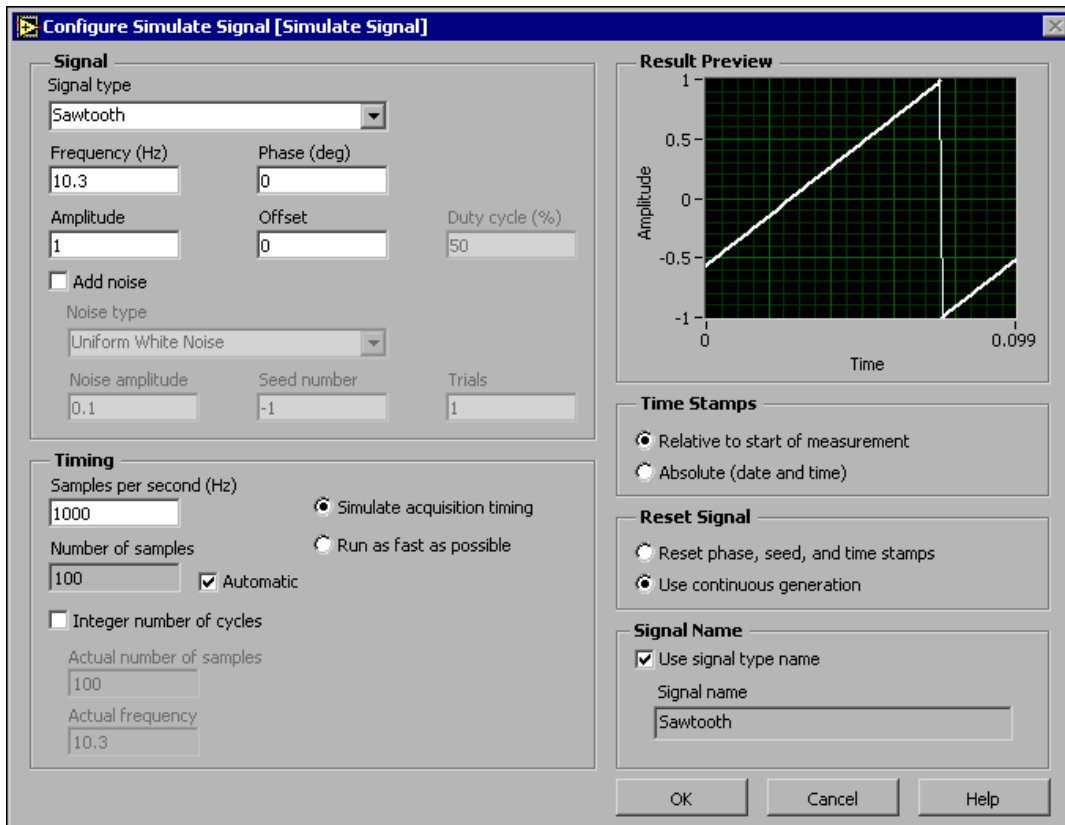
Configure Simulate Signal [Simulate Signal]

Signal
Signal type
Sawtooth
Frequency (Hz)
10.3
Phase (deg)
0
Amplitude
1
Offset
0
Duty cycle (%)
50
Add noise
Noise type
Uniform White Noise
Noise amplitude
0.1
Seed number
-1
Trials
1

Timing
Samples per second (Hz)
1000
Simulate acquisition timing
Run as fast as possible
Number of samples
100
Automatic
Integer number of cycles
Actual number of samples
100
Actual frequency
10.3

Result Preview
1
0.5
0
-0.5
-1
Amplitude
0
0.099
Time

Time Stamps
Relative to start of measurement
Absolute (date and time)

Reset Signal
Reset phase, seed, and time stamps
Use continuous generation

Signal Name
Use signal type name
Signal name
Sawtooth

OK
Cancel
Help